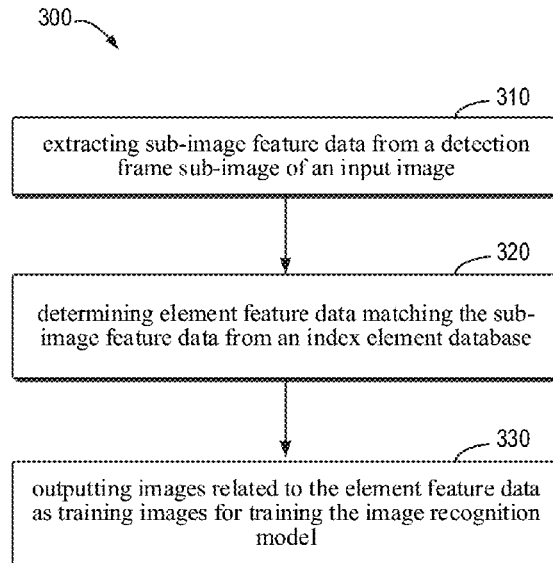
300

310

extracting sub-image feature data from a detection frame sub-image of an input image

320

determining element feature data matching the sub-image feature data from an index element database

330

outputting images related to the element feature data as training images for training the image recognition model